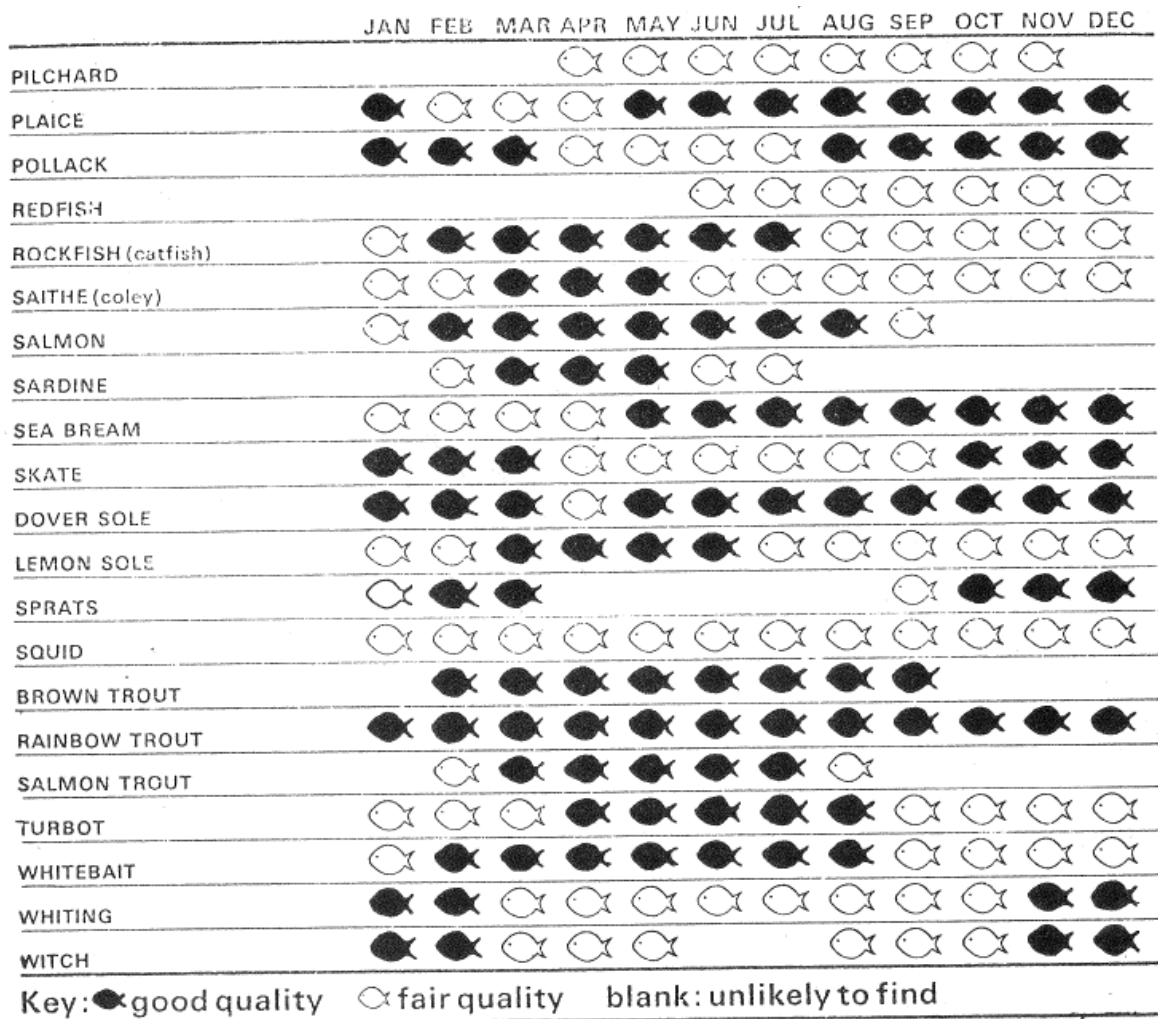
| | JAN | FEB | MAR | APR | MAY | JUN | JUL | AUG | SEP | OCT | NOV | DEC |
|---|---|---|---|---|---|---|---|---|---|---|---|---|
| PILCHARD | | | | fair | fair | fair | fair | fair | fair | fair | fair | |
| PLAICE | good | fair | fair | fair | good | good | good | good | good | good | good | good |
| POLLACK | good | good | good | fair | fair | fair | fair | good | good | good | good | good |
| REDFISH | | | | | | fair | fair | fair | fair | fair | fair | fair |
| ROCKFISH (catfish) | fair | good | good | good | good | good | good | fair | fair | fair | fair | fair |
| SAITHE (coley) | fair | fair | good | good | good | fair | fair | fair | fair | fair | fair | fair |
| SALMON | fair | good | good | good | good | good | good | good | fair | | | |
| SARDINE | | fair | good | good | good | fair | fair | | | | | |
| SEA BREAM | fair | fair | fair | fair | good | good | good | good | good | good | good | good |
| SKATE | good | good | good | fair | fair | fair | fair | fair | fair | good | good | good |
| DOVER SOLE | good | good | good | good | good | good | good | good | good | good | good | good |
| LEMON SOLE | fair | fair | good | good | good | good | fair | fair | fair | fair | fair | fair |
| SPRATS | fair | good | good | | | | | | fair | good | good | good |
| SQUID | fair | fair | fair | fair | fair | fair | fair | fair | fair | fair | fair | fair |
| BROWN TROUT | | good | good | good | good | good | good | good | good | | | |
| RAINBOW TROUT | good | good | good | good | good | good | good | good | good | good | good | good |
| SALMON TROUT | | fair | good | good | good | good | good | fair | | | | |
| TURBOT | fair | fair | fair | good | good | good | good | good | fair | fair | fair | fair |
| WHITEBAIT | fair | good | good | good | good | good | good | good | fair | fair | fair | fair |
| WHITING | good | good | fair | fair | fair | fair | fair | fair | fair | fair | good | good |
| WITCH | good | good | fair | fair | fair | | | fair | fair | fair | good | good |

Key: good quality fair quality blank: unlikely to find